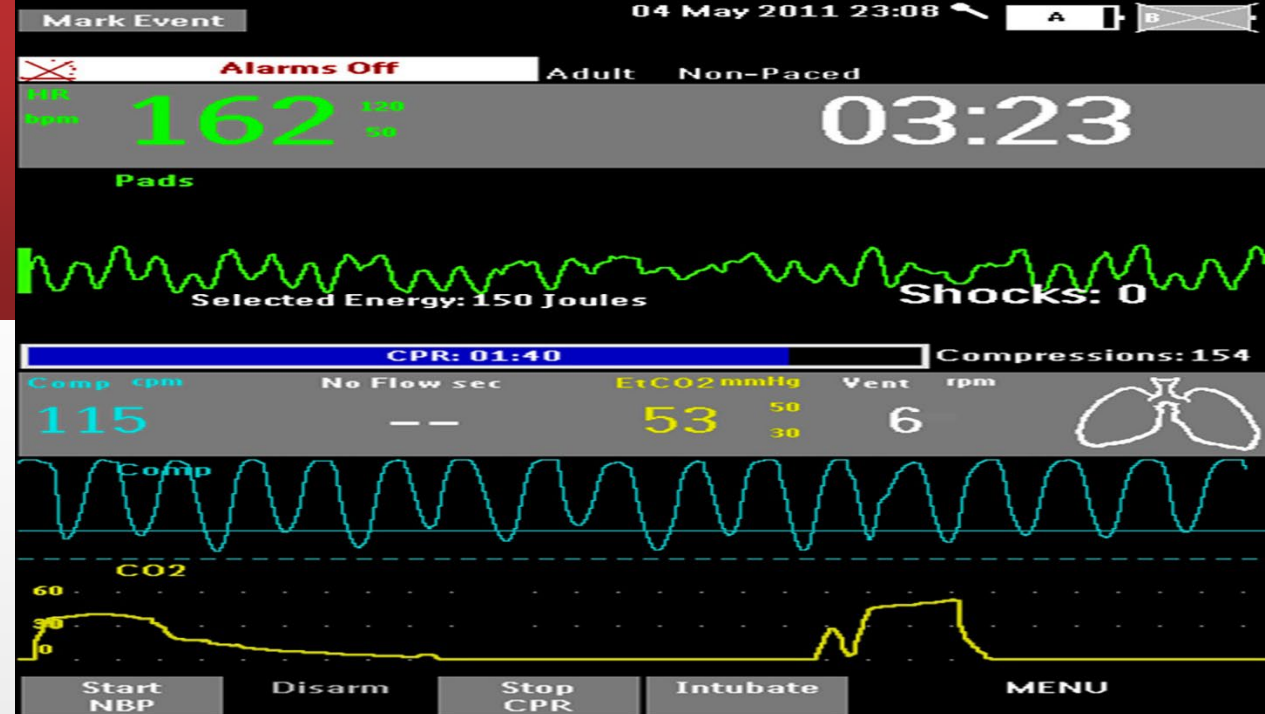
Mark Event

04 May 2011 23:08

A

B

Alarms Off

Adult Non-Paced

HR bpm

162

120
50

03:23

Pads

Selected Energy: 150 Joules

Shocks: 0

CPR: 01:40

Compressions: 154

Comp cpm

115

No Flow sec

--

EtCO2 mmHg

53

50
30

Vent rpm

6

Comp

CO2

60

30

0

Start NBP

Disarm

Stop CPR

Intubate

MENU